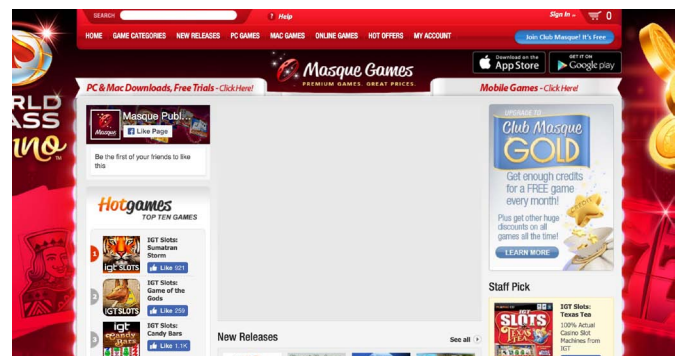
SEARCH
? Help
Sign In
0
HOME GAME CATEGORIES NEW RELEASES PC GAMES MAC GAMES ONLINE GAMES HOT OFFERS MY ACCOUNT
Join Club Masque! It's Free
Masque Games
PREMIUM GAMES. GREAT PRICES.
Download on the App Store
GET IT ON Google play
PC & Mac Downloads, Free Trials - Click Here!
Mobile Games - Click Here!
RLD
ASS
ino
Masque Publ...
Like Page
Be the first of your friends to like this
Hotgames
TOP TEN GAMES
1
IGT Slots: Sumatran Storm
Like 921
2
IGT Slots: Game of the Gods
Like 259
3
IGT Slots: Candy Bars
Like 1.1K
UPGRADE TO
Club Masque
GOLD
Get enough credits for a FREE game every month!
Plus get other huge discounts on all games all the time!
LEARN MORE
Staff Pick
IGT Slots: Texas Tea
100% Actual Casino Slot Machines from IGT
New Releases
See all